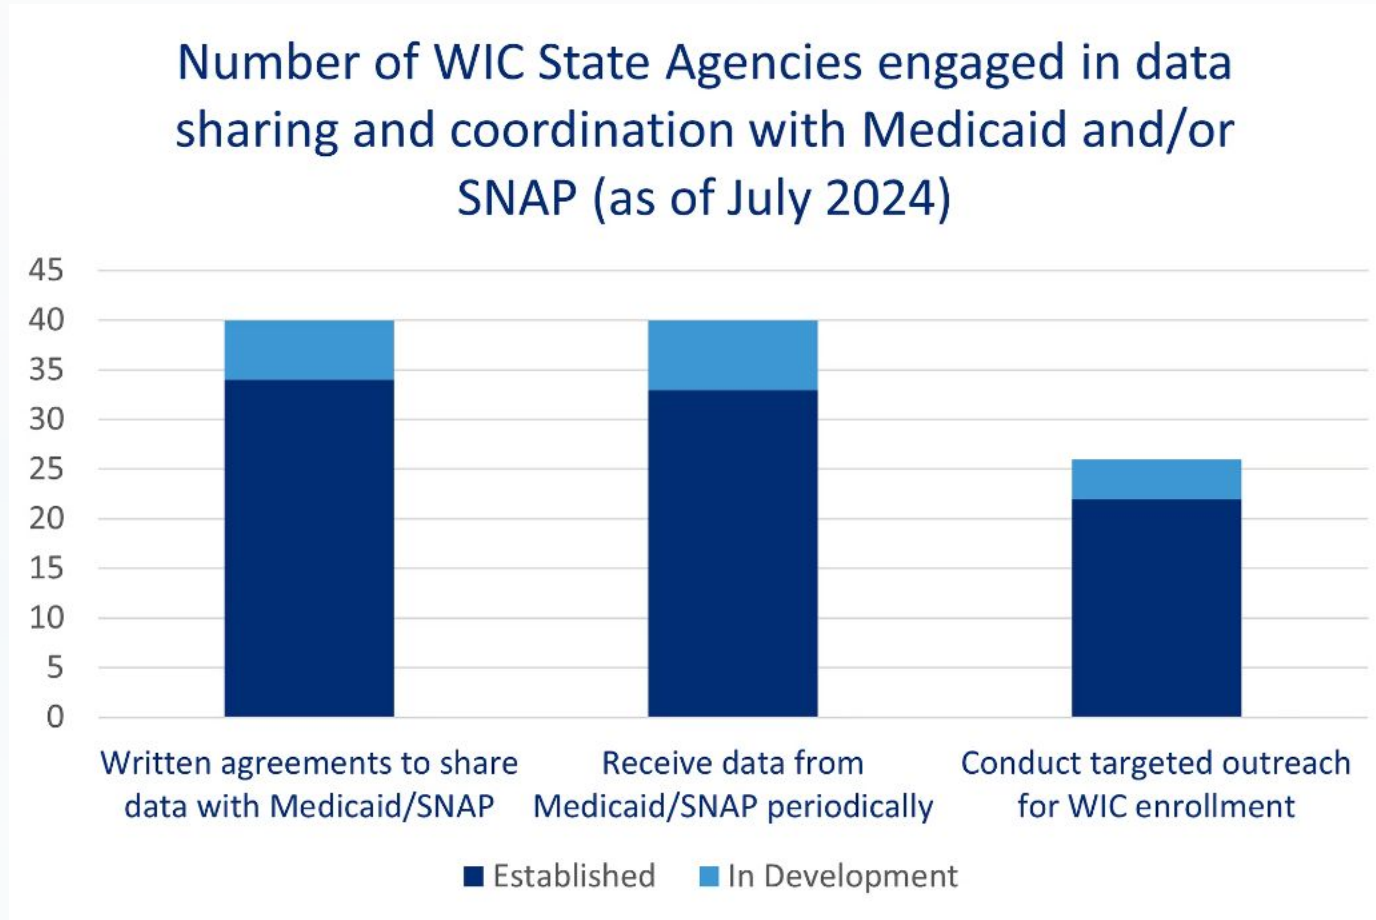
Number of WIC State Agencies engaged in data sharing and coordination with Medicaid and/or SNAP (as of July 2024)

45
40
35
30
25
20
15
10
5
0

Written agreements to share data with Medicaid/SNAP

Receive data from Medicaid/SNAP periodically

Conduct targeted outreach for WIC enrollment

Established
In Development